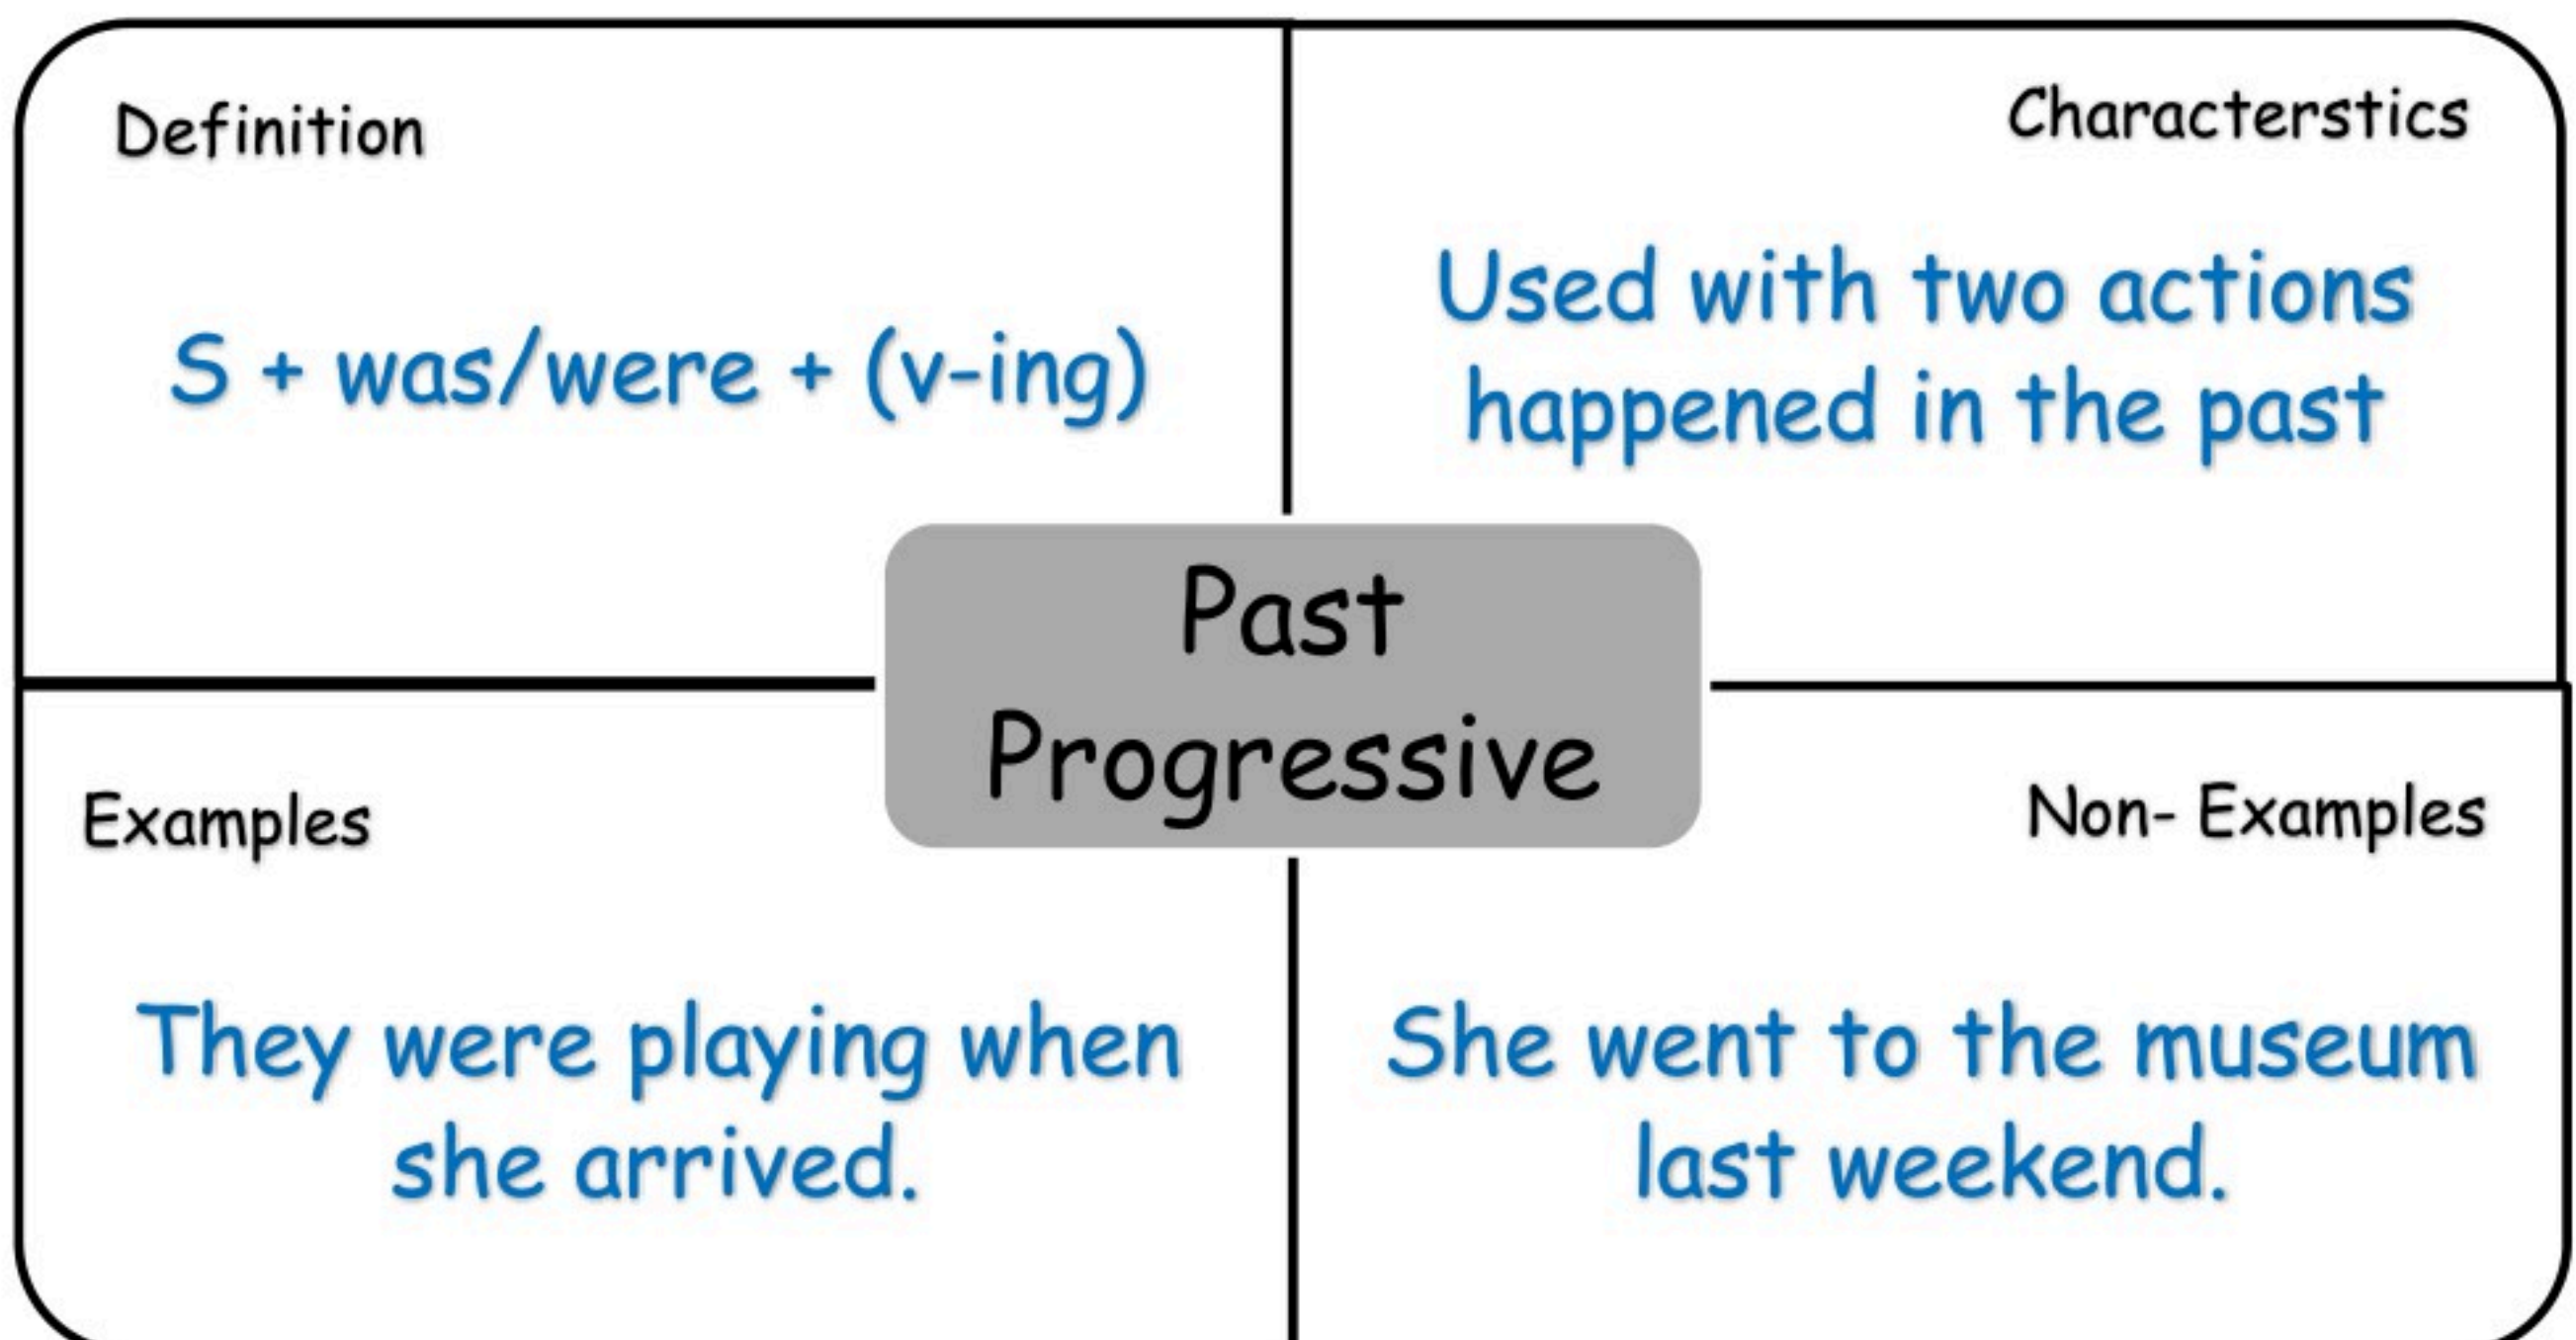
Definition

S + was/were + (v-ing)

Characterstics

Used with two actions happened in the past

Past Progressive

Examples

They were playing when she arrived.

Non- Examples

She went to the museum last weekend.